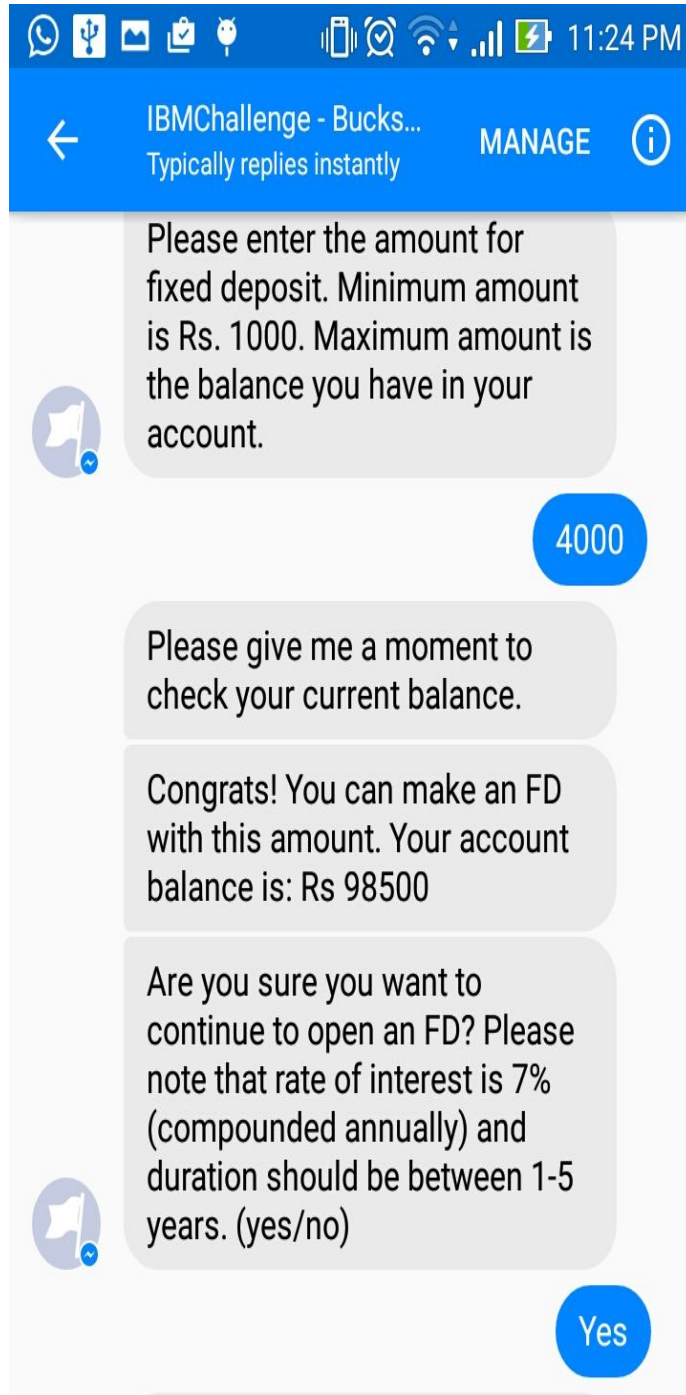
11:24 PM

IBMChallenge - Bucks...
Typically replies instantly
MANAGE

Please enter the amount for fixed deposit. Minimum amount is Rs. 1000. Maximum amount is the balance you have in your account.

4000

Please give me a moment to check your current balance.

Congrats! You can make an FD with this amount. Your account balance is: Rs 98500

Are you sure you want to continue to open an FD? Please note that rate of interest is 7% (compounded annually) and duration should be between 1-5 years. (yes/no)

Yes